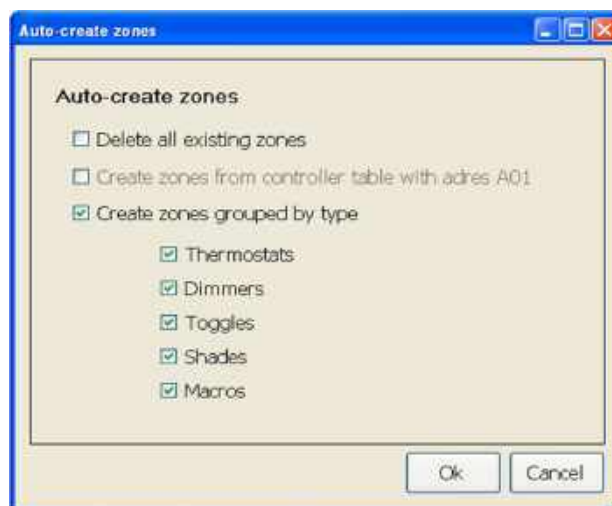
Auto-create zones

Auto-create zones

☐ Delete all existing zones

☐ Create zones from controller table with adres A01

☑ Create zones grouped by type

☑ Thermostats

☑ Dimmers

☑ Toggles

☑ Shades

☑ Macros

Ok

Cancel